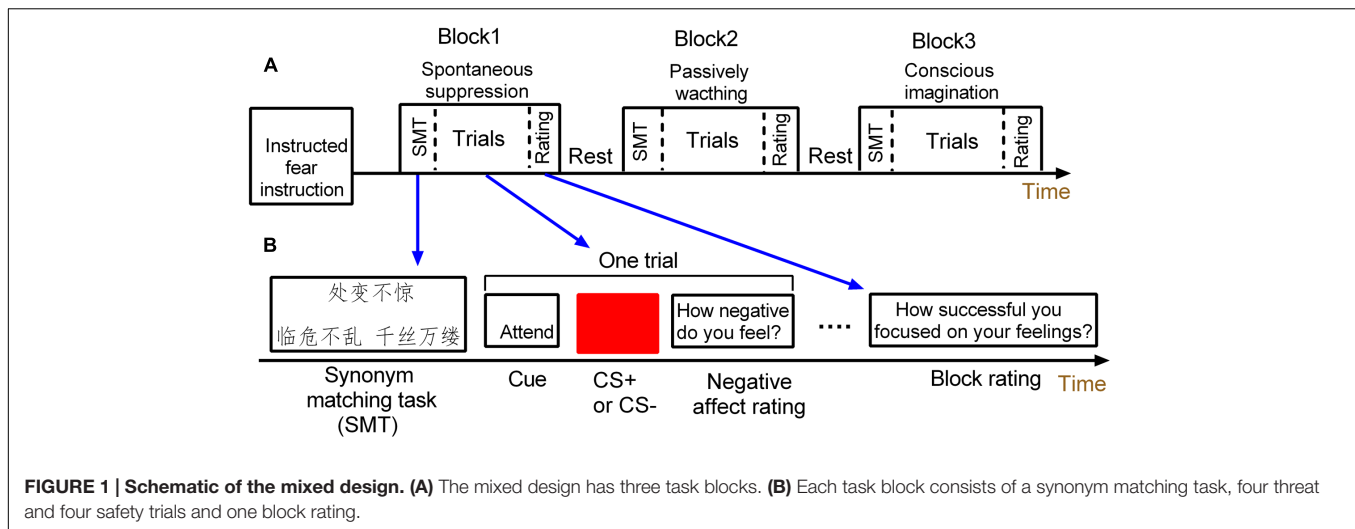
A

Block1
Spontaneous suppression

Block2
Passively wacthing

Block3
Conscious imagination

Instructed fear instruction

SMT | Trials | Rating

Rest

SMT | Trials | Rating

Rest

SMT | Trials | Rating

Time

B

One trial

处变不惊
临危不乱 千丝万缕

Attend

How negative do you feel?

....

How successful you focused on your feelings?

Synonym matching task (SMT)

Cue

CS+ or CS-

Negative affect rating

Block rating

Time

FIGURE 1 | Schematic of the mixed design. (A) The mixed design has three task blocks. (B) Each task block consists of a synonym matching task, four threat and four safety trials and one block rating.